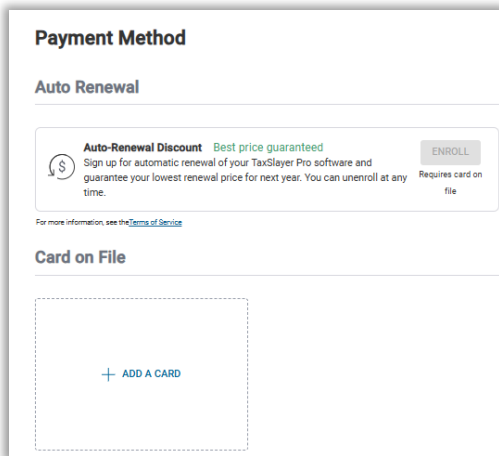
Payment Method

Auto Renewal

Auto-Renewal Discount Best price guaranteed
Sign up for automatic renewal of your TaxSlayer Pro software and guarantee your lowest renewal price for next year. You can unenroll at any time.

ENROLL
Requires card on file

For more information, see theTerms of Service

Card on File

+ ADD A CARD